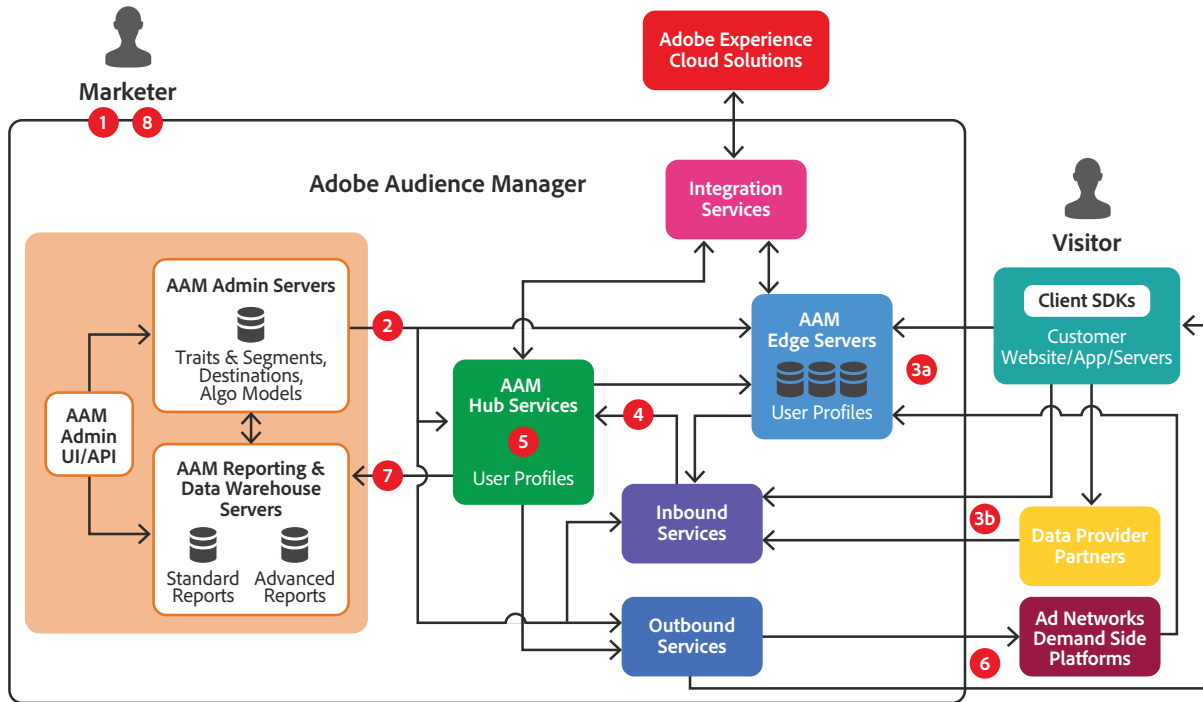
Marketer

1 8

Adobe Experience Cloud Solutions

Adobe Audience Manager

Integration Services

Visitor

AAM Admin Servers

Traits & Segments, Destinations, Algo Models

AAM Admin UI/API

AAM Reporting & Data Warehouse Servers

Standard Reports

Advanced Reports

2

7

AAM Hub Services

5

User Profiles

4

AAM Edge Servers

User Profiles

3a

Client SDKs

Customer Website/App/Servers

Inbound Services

3b

Data Provider Partners

Outbound Services

Ad Networks Demand Side Platforms

6